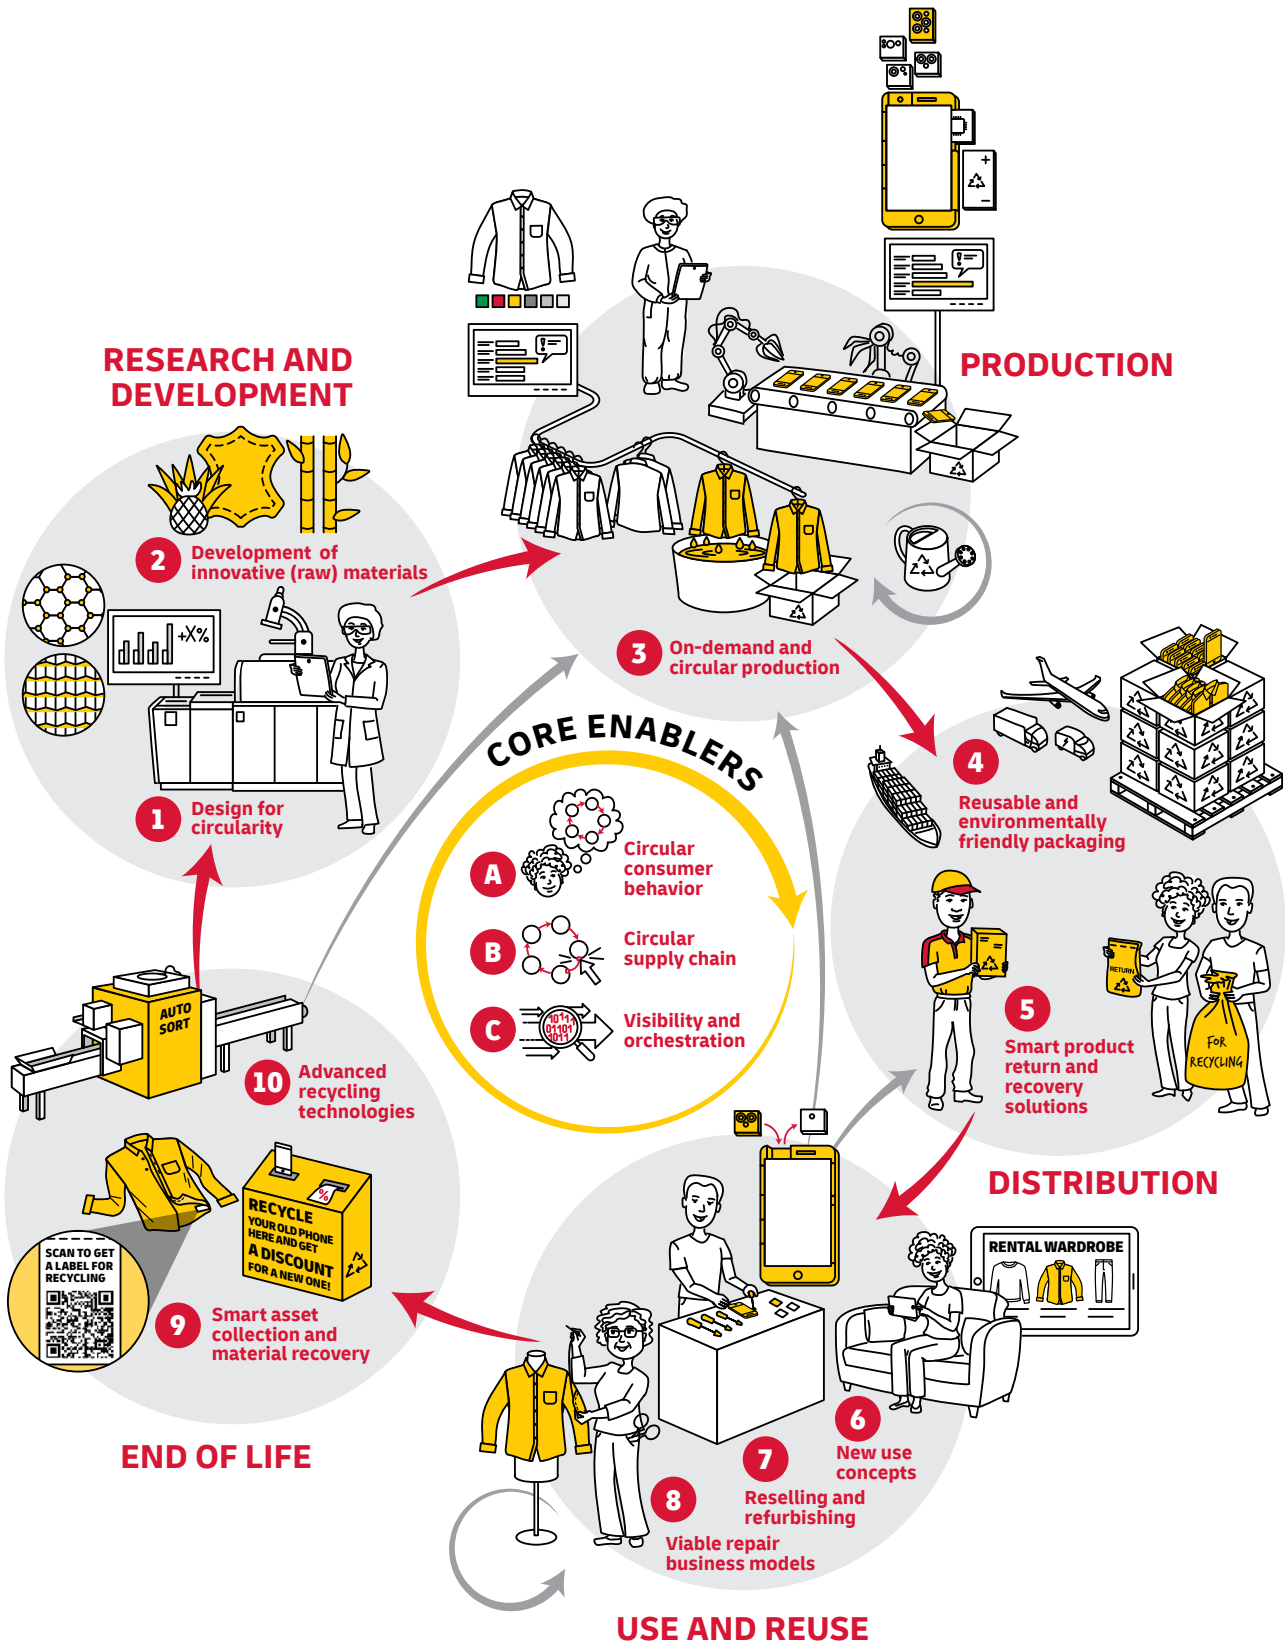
RESEARCH AND DEVELOPMENT

2 Development of innovative (raw) materials

+X%

1 Design for circularity

PRODUCTION

3 On-demand and circular production

CORE ENABLERS

A Circular consumer behavior

B Circular supply chain

C Visibility and orchestration

4 Reusable and environmentally friendly packaging

5 Smart product return and recovery solutions

RETURN

FOR RECYCLING

DISTRIBUTION

RENTAL WARDROBE

6 New use concepts

7 Reselling and refurbishing

8 Viable repair business models

USE AND REUSE

AUTO SORT

10 Advanced recycling technologies

RECYCLE YOUR OLD PHONE HERE AND GET A DISCOUNT FOR A NEW ONE!

%

SCAN TO GET A LABEL FOR RECYCLING

9 Smart asset collection and material recovery

END OF LIFE